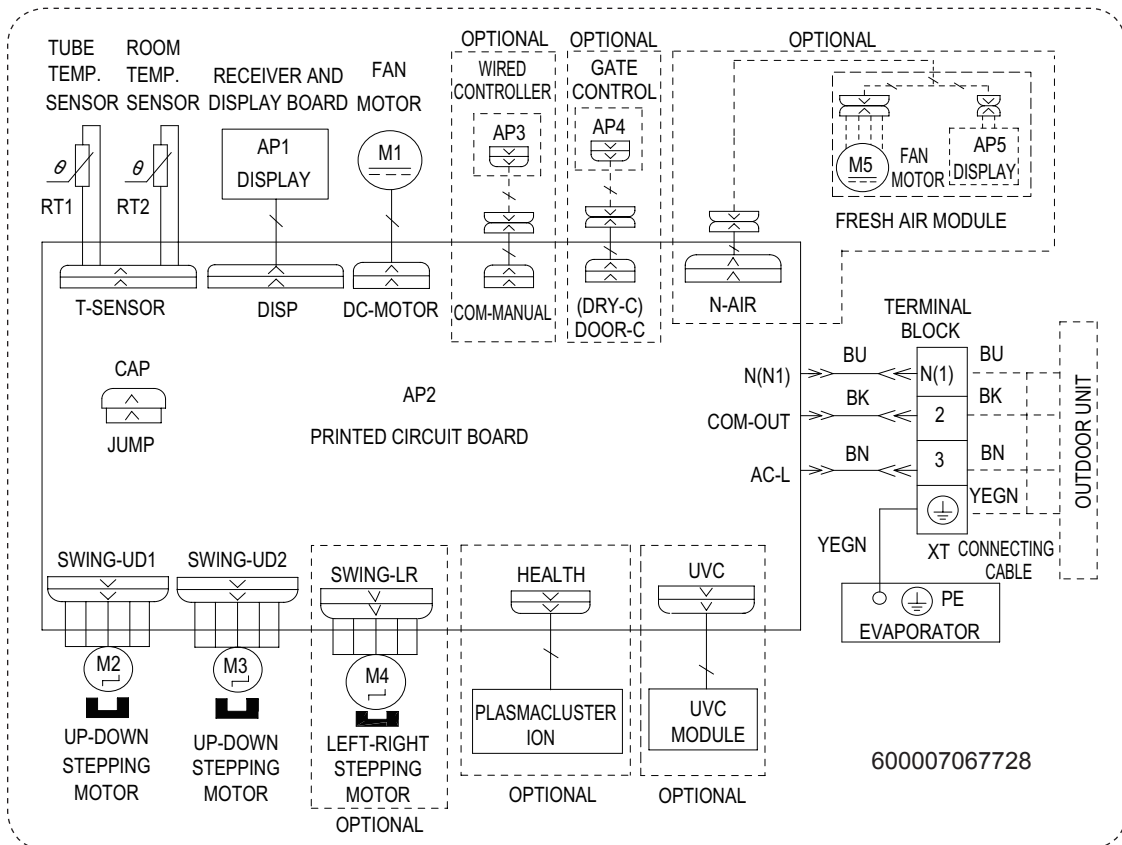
TUBE TEMP. SENSOR

ROOM TEMP. SENSOR

RECEIVER AND DISPLAY BOARD

FAN MOTOR

OPTIONAL
WIRED CONTROLLER

OPTIONAL
GATE CONTROL

OPTIONAL

$\theta$
RT1

$\theta$
RT2

AP1
DISPLAY

M1

AP3

AP4

M5
FAN MOTOR

AP5
DISPLAY

FRESH AIR MODULE

T-SENSOR

DISP

DC-MOTOR

COM-MANUAL

(DRY-C)
DOOR-C

N-AIR

TERMINAL BLOCK

CAP

JUMP

AP2
PRINTED CIRCUIT BOARD

N(N1)
BU

COM-OUT
BK

AC-L
BN

N(1)
2
3

BU
BK
BN
YEGN

OUTDOOR UNIT

YEGN

XT

CONNECTING CABLE

PE
EVAPORATOR

SWING-UD1

SWING-UD2

SWING-LR

HEALTH

UVC

M2

M3

M4

PLASMACLUSTER ION

UVC MODULE

UP-DOWN STEPPING MOTOR

UP-DOWN STEPPING MOTOR

LEFT-RIGHT STEPPING MOTOR

OPTIONAL

OPTIONAL

OPTIONAL

600007067728